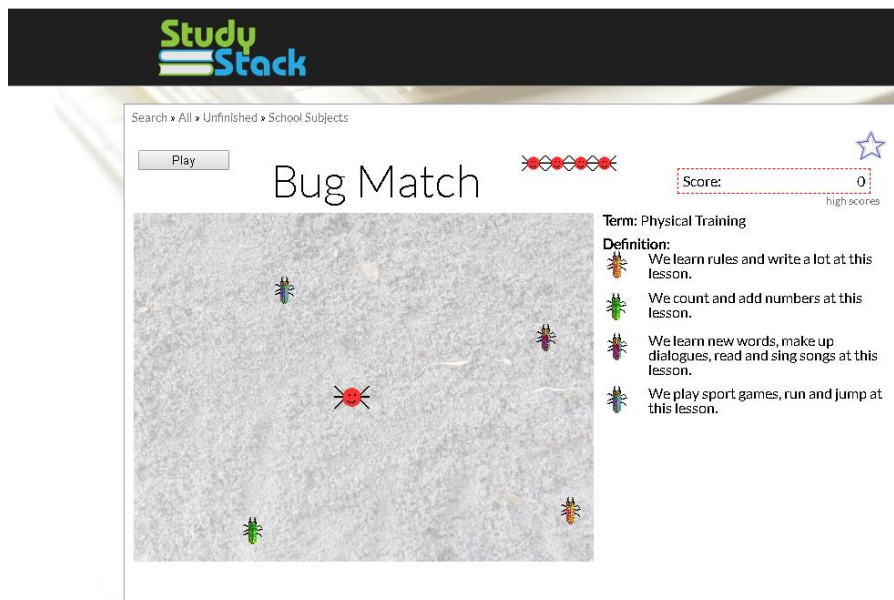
Study Stack

Search » All » Unfinished » School Subjects

Play

Bug Match

Score: 0

high scores

Term: Physical Training

Definition:

We learn rules and write a lot at this lesson.

We count and add numbers at this lesson.

We learn new words, make up dialogues, read and sing songs at this lesson.

We play sport games, run and jump at this lesson.